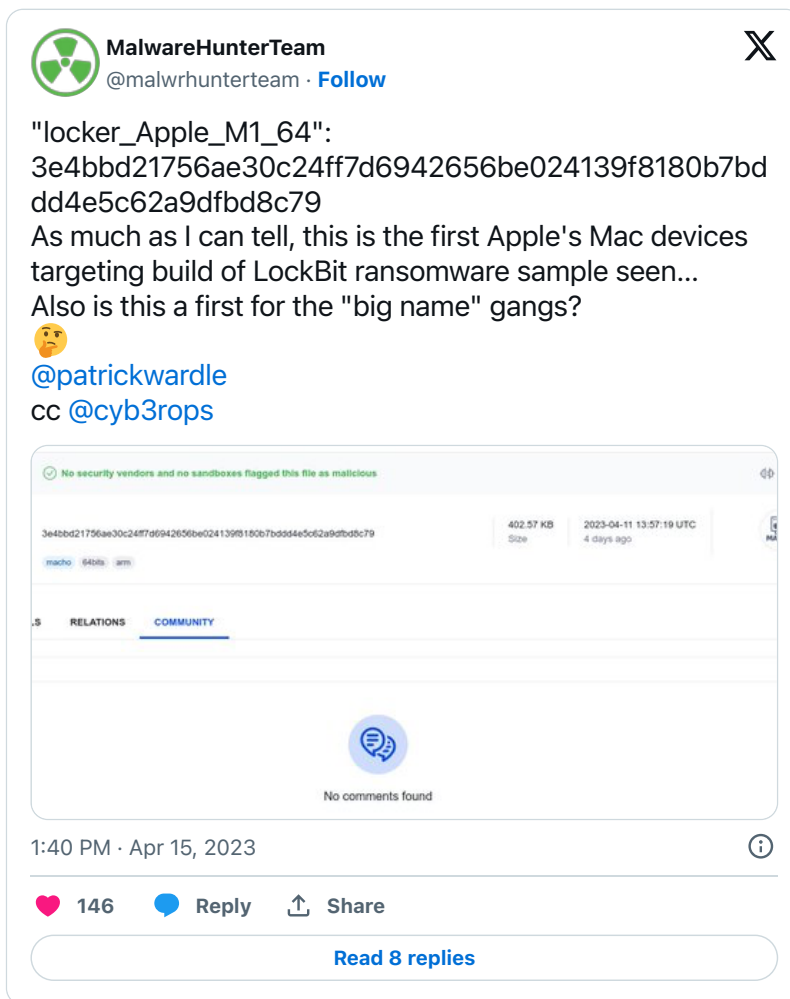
MalwareHunterTeam
@malwrhunterteam · Follow

"locker_Apple_M1_64": 3e4bbd21756ae30c24ff7d6942656be024139f8180b7bddd4e5c62a9dfbd8c79
As much as I can tell, this is the first Apple's Mac devices targeting build of LockBit ransomware sample seen...
Also is this a first for the "big name" gangs?
🤔
@patrickwardle
cc @cyb3rops

No security vendors and no sandboxes flagged this file as malicious

3e4bbd21756ae30c24ff7d6942656be024139f8180b7bddd4e5c62a9dfbd8c79

macho 64bits arm

402.57 KB
Size

2023-04-11 13:57:19 UTC
4 days ago

MA

LS RELATIONS COMMUNITY

No comments found

1:40 PM · Apr 15, 2023

146 Reply Share

Read 8 replies